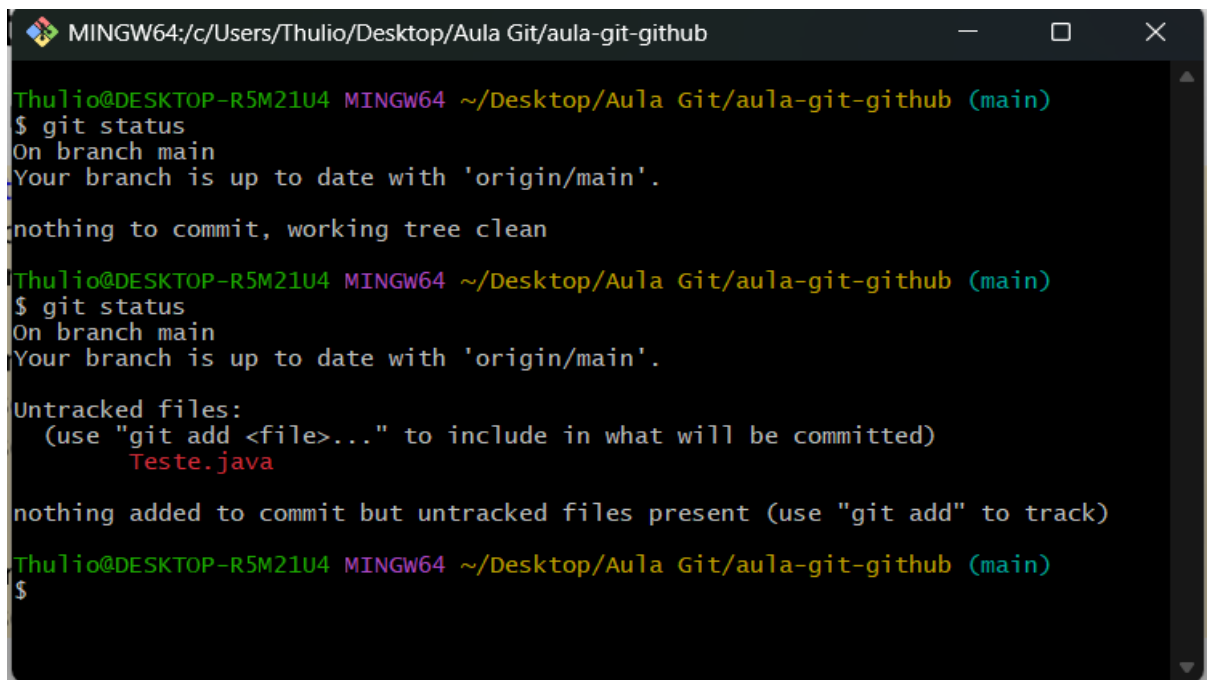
MINGW64:/c/Users/Thulio/Desktop/Aula Git/aula-git-github

Thulio@DESKTOP-R5M21U4 MINGW64 ~/Desktop/Aula Git/aula-git-github (main)
$ git status
On branch main
Your branch is up to date with 'origin/main'.

nothing to commit, working tree clean

Thulio@DESKTOP-R5M21U4 MINGW64 ~/Desktop/Aula Git/aula-git-github (main)
$ git status
On branch main
Your branch is up to date with 'origin/main'.

Untracked files:
(use "git add <file>..." to include in what will be committed)
Teste.java

nothing added to commit but untracked files present (use "git add" to track)

Thulio@DESKTOP-R5M21U4 MINGW64 ~/Desktop/Aula Git/aula-git-github (main)
$